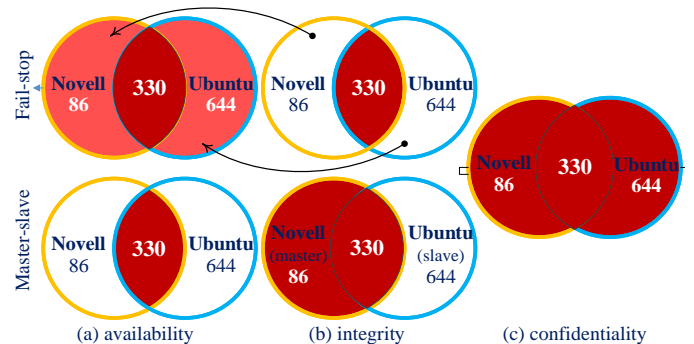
Fail-stop

Novell 86
330
Ubuntu 644

Novell 86
330
Ubuntu 644

Novell 86
330
Ubuntu 644

Master-slave

Novell 86
330
Ubuntu 644

Novell (master) 86
330
Ubuntu (slave) 644

(a) availability
(b) integrity
(c) confidentiality